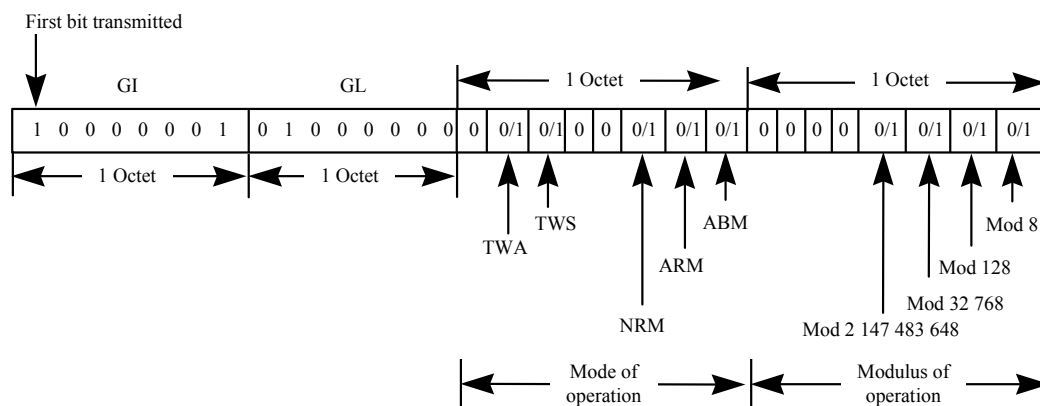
First bit transmitted

GI

GL

1 Octet

1 Octet

| 1 | 0 | 0 | 0 | 0 | 0 | 0 | 1 | 0 | 1 | 0 | 0 | 0 | 0 | 0 | 0 | 0 | 0/1 | 0/1 | 0 | 0 | 0/1 | 0/1 | 0/1 | 0 | 0 | 0 | 0 | 0/1 | 0/1 | 0/1 | 0/1 |
|---|---|---|---|---|---|---|---|---|---|---|---|---|---|---|---|---|---|---|---|---|---|---|---|---|---|---|---|---|---|---|---|

1 Octet

1 Octet

TWA

TWS

NRM

ARM

ABM

Mod 2 147 483 648

Mod 32 768

Mod 128

Mod 8

Mode of operation

Modulus of operation